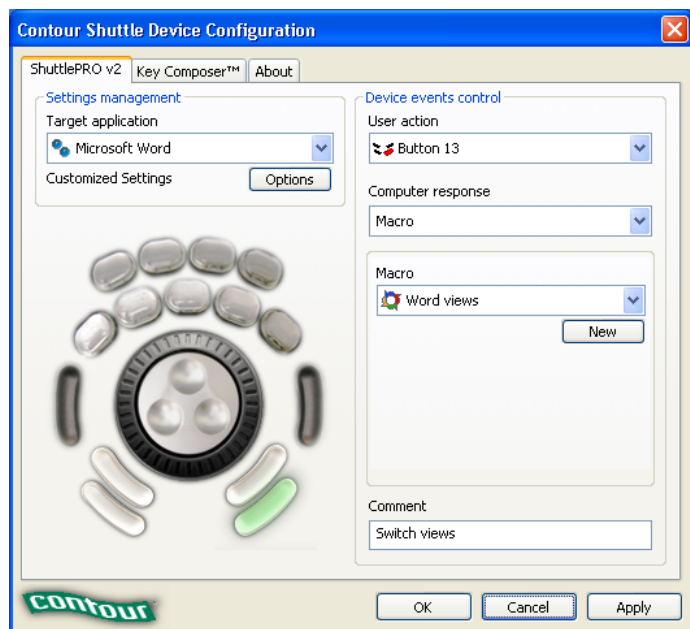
Contour Shuttle Device Configuration

ShuttlePRO v2 | Key Composer™ | About

Settings management
Target application
Microsoft Word
Customized Settings
Options

Device events control
User action
Button 13
Computer response
Macro
Macro
Word views
New
Comment
Switch views

contour

OK
Cancel
Apply